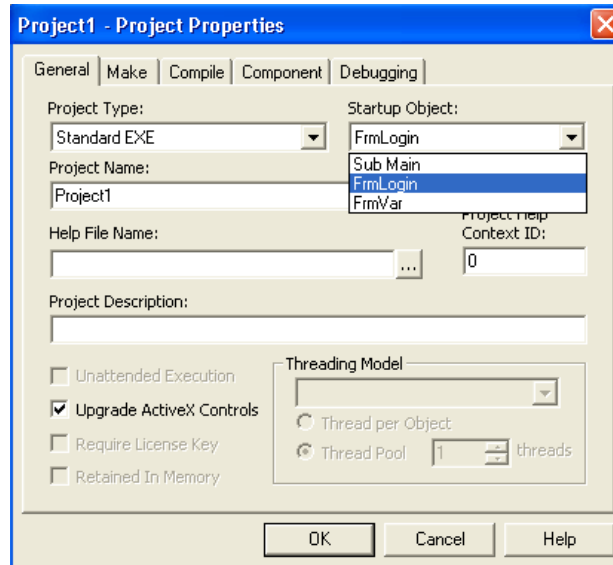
Project1 - Project Properties

General | Make | Compile | Component | Debugging

Project Type:
Standard EXE

Startup Object:
FrmLogin

Sub Main
FrmLogin
FrmVar

Project Name:
Project1

Help File Name:
...

Project Help
Context ID:
0

Project Description:

Unattended Execution
Upgrade ActiveX Controls
Require License Key
Retained In Memory

Threading Model
Thread per Object
Thread Pool 1 threads

OK
Cancel
Help